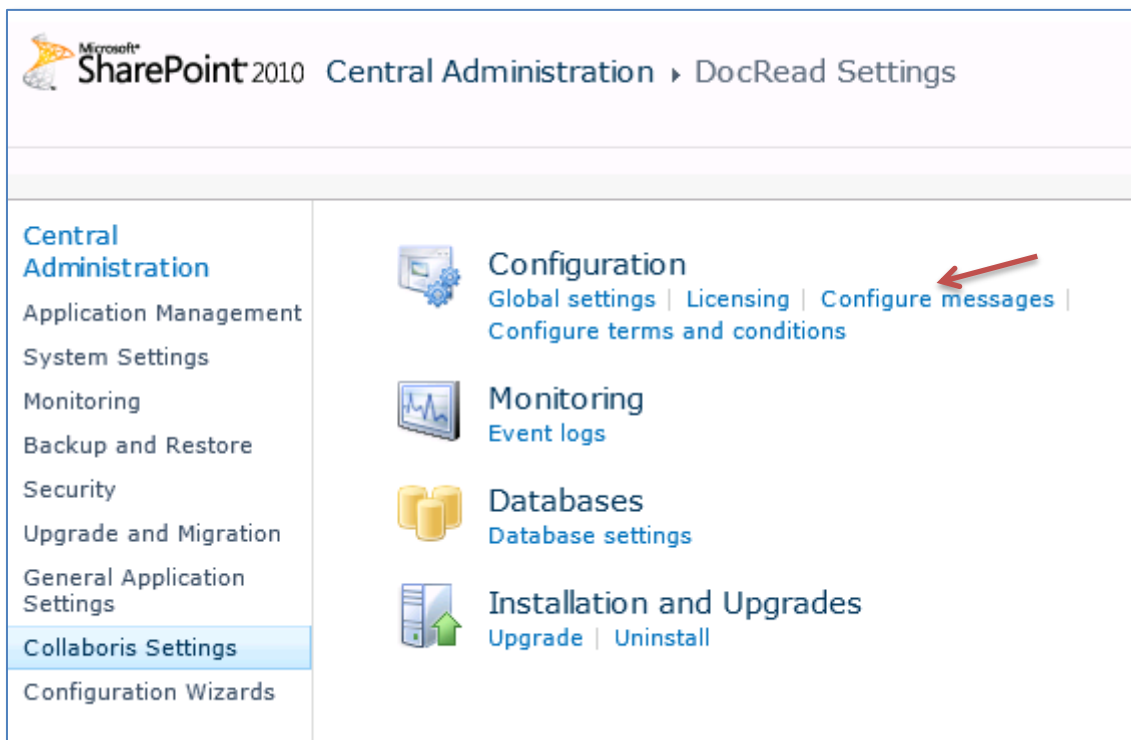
Microsoft® SharePoint 2010 Central Administration ▸ DocRead Settings

Central Administration
Application Management
System Settings
Monitoring
Backup and Restore
Security
Upgrade and Migration
General Application Settings
Collaboris Settings
Configuration Wizards

Configuration
Global settings | Licensing | Configure messages | Configure terms and conditions

Monitoring
Event logs

Databases
Database settings

Installation and Upgrades
Upgrade | Uninstall